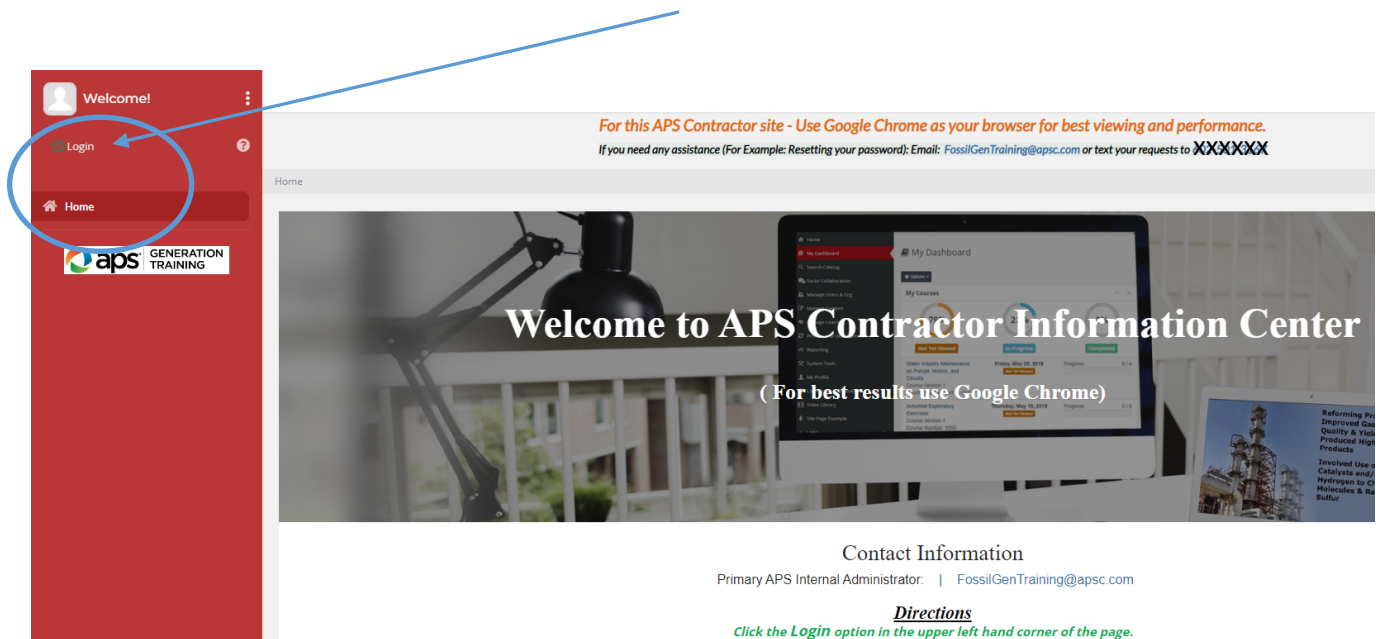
Welcome!

Login

Home

aps GENERATION TRAINING

For this APS Contractor site - Use Google Chrome as your browser for best viewing and performance.

If you need any assistance (For Example: Resetting your password): Email: FossilGenTraining@apsc.com or text your requests to XXXXXX

Home

Home
My Dashboard
Search Catalog
Social Collaboration
Manage Users & Org
Reporting
System Tools
My Profile
Video Library
Site Page Example

My Dashboard

Options

My Courses

Not Yet Viewed
In Progress
Completed

Water Industry Maintenance on Pumps, Motors, and Circuits
Friday, May 05, 2018
Progress

Industrial Exploratory Exercises
Course Version 1
Thursday, May 10, 2018
Progress 0 / 2

Welcome to APS Contractor Information Center

( For best results use Google Chrome)

Reforming Pro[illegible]
Improved Gas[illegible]
Quality & Yiel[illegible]
Produced High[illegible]
Products

Involved Use o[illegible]
Catalysts and/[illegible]
Hydrogen to C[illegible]
Molecules & Re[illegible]
Sulfur

Contact Information

Primary APS Internal Administrator: | FossilGenTraining@apsc.com

Directions

Click the Login option in the upper left hand corner of the page.